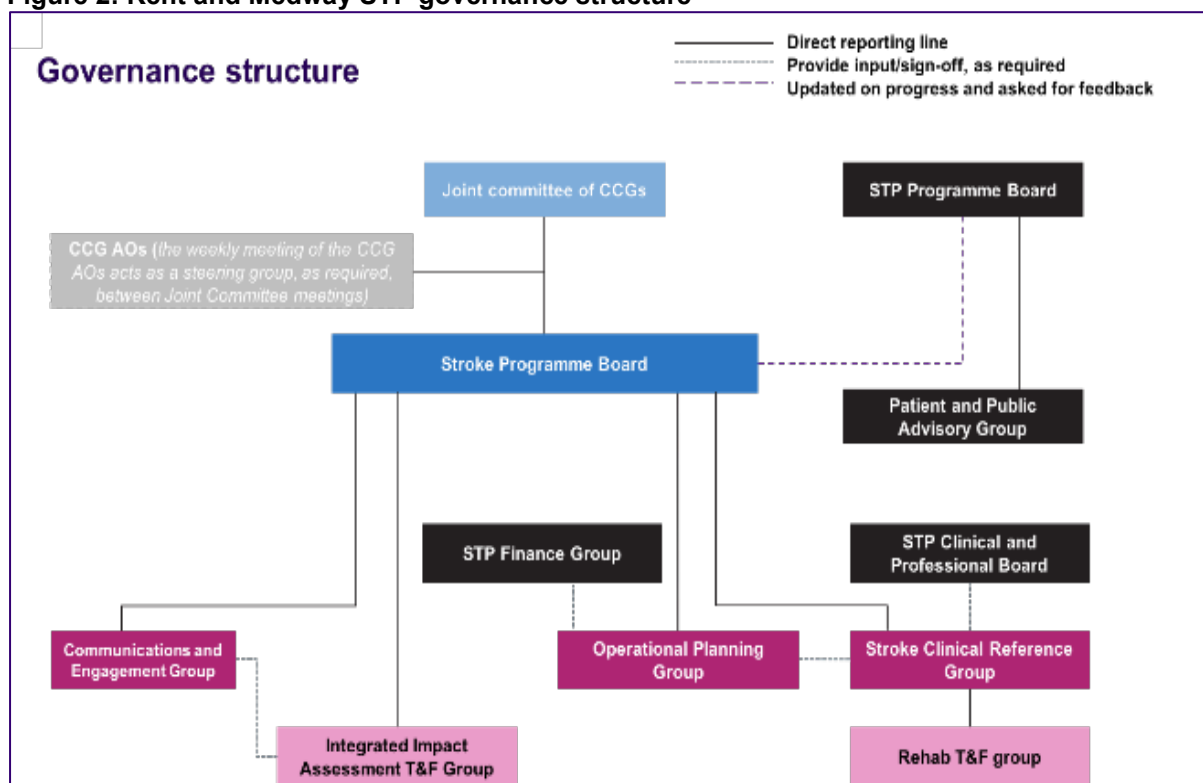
Figure 2: Kent and Medway STP governance structure

Governance structure

Direct reporting line
Provide input/sign-off, as required
Updated on progress and asked for feedback

Joint committee of CCGs

STP Programme Board

CCG AOs (the weekly meeting of the CCG AOs acts as a steering group, as required, between Joint Committee meetings)

Stroke Programme Board

Patient and Public Advisory Group

STP Finance Group

STP Clinical and Professional Board

Communications and Engagement Group

Operational Planning Group

Stroke Clinical Reference Group

Integrated Impact Assessment T&F Group

Rehab T&F group